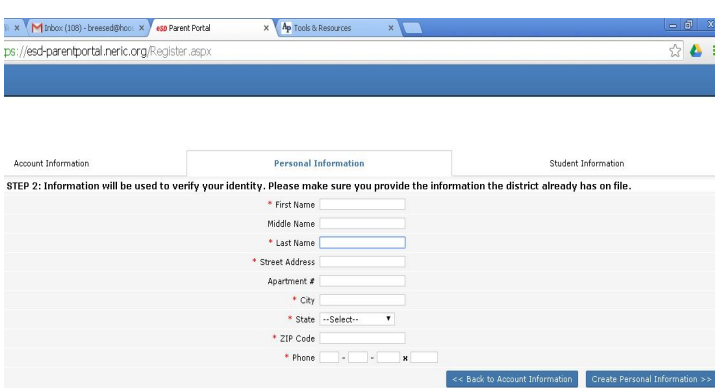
Inbox (108) - breesed@hoo
esd Parent Portal
Ap Tools & Resources
ps://esd-parentportal.neric.org/Register.aspx

Account Information
Personal Information
Student Information

STEP 2: Information will be used to verify your identity. Please make sure you provide the information the district already has on file.

* First Name
Middle Name
* Last Name
* Street Address
Apartment #
* City
* State --Select--
* ZIP Code
* Phone - - x

<< Back to Account Information
Create Personal Information >>